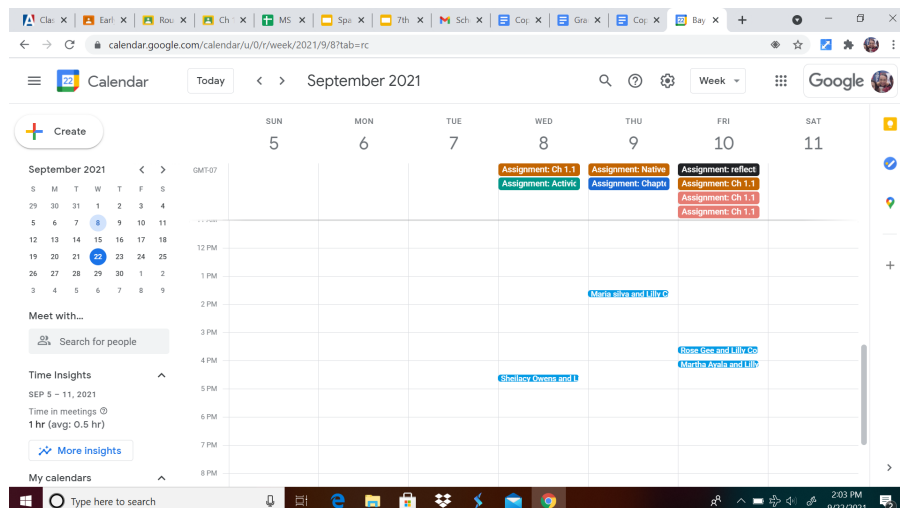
Cla ×
Earl ×
Rou ×
Ch ×
MS ×
Spa ×
7th ×
Sch ×
Cop ×
Gra ×
Cop ×
Bay ×
+

calendar.google.com/calendar/u/0/r/week/2021/9/8?tab=rc

Calendar
Today
September 2021
Week
Google

Create

September 2021
| S | M | T | W | T | F | S |
|---|---|---|---|---|---|---|
| 29 | 30 | 31 | 1 | 2 | 3 | 4 |
| 5 | 6 | 7 | 8 | 9 | 10 | 11 |
| 12 | 13 | 14 | 15 | 16 | 17 | 18 |
| 19 | 20 | 21 | 22 | 23 | 24 | 25 |
| 26 | 27 | 28 | 29 | 30 | 1 | 2 |
| 3 | 4 | 5 | 6 | 7 | 8 | 9 |

Meet with...
Search for people

Time Insights
SEP 5 – 11, 2021
Time in meetings
1 hr (avg: 0.5 hr)
More insights

My calendars

SUN 5
MON 6
TUE 7
WED 8
THU 9
FRI 10
SAT 11

GMT-07

Assignment: Ch 1.1
Assignment: Activic
Assignment: Native
Assignment: Chapte
Assignment: reflect
Assignment: Ch 1.1
Assignment: Ch 1.1
Assignment: Ch 1.1

12 PM
1 PM
2 PM
3 PM
4 PM
5 PM
6 PM
7 PM
8 PM

Maria silva and Lilly C
Rose Gee and Lilly Co
Martha Ayala and Lilly
Sheilacy Owens and L

Type here to search
2:03 PM
9/22/2021